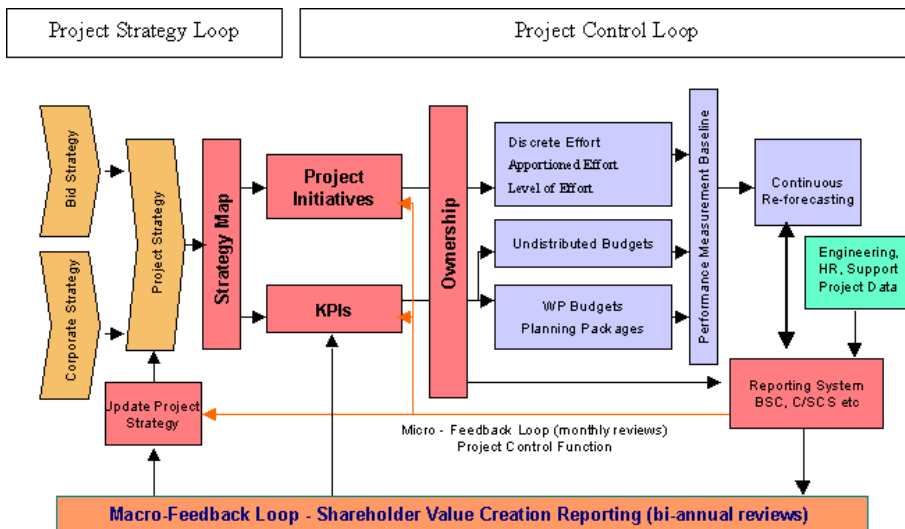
Project Strategy Loop

Project Control Loop

Bid Strategy

Corporate Strategy

Project Strategy

Strategy Map

Project Initiatives

KPIs

Ownership

Discrete Effort
Apportioned Effort
Level of Effort

Undistributed Budgets

WP Budgets
Planning Packages

Performance Measurement Baseline

Continuous Re-forecasting

Engineering, HR, Support Project Data

Reporting System BSC, C/SCS etc

Update Project Strategy

Micro - Feedback Loop (monthly reviews)
Project Control Function

Macro-Feedback Loop - Shareholder Value Creation Reporting (bi-annual reviews)